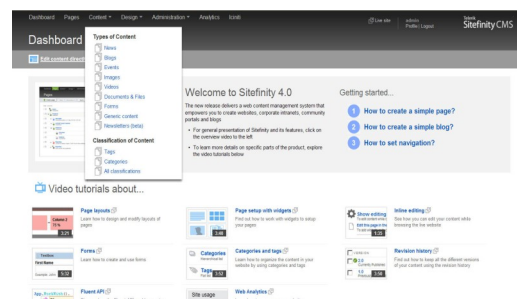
Dashboard Pages Content ▾ Design ▾ Administration ▾ Analytics Icmb

Live site admin Profile | Logout Telerik Sitefinity CMS

Dashboard

Edit content directly

Types of Content
News
Blogs
Events
Images
Videos
Documents & Files
Forms
Generic content
Newsletters (beta)

Classification of Content
Tags
Categories
All classifications

Welcome to Sitefinity 4.0

The new release delivers a web content management system that empowers you to create websites, corporate intranets, community portals and blogs.

• For general presentation of Sitefinity and its features, click on the overview video to the left
• To learn more details on specific parts of the product, explore the video tutorials below

Getting started...

1 How to create a simple page?
2 How to create a simple blog?
3 How to set navigation?

Video tutorials about...

Page layouts
Learn how to design and modify layouts of pages
3:24

Page setup with widgets
Find out how to work with widgets to setup your pages
3:48

Show editing
Inline editing
See how you can edit your content while browsing the live website

Forms
Learn how to create and use forms
5:32

Categories
Tags
Categories and tags
Learn how to organize the content in your website by using categories and tags
2:52

Revision history
Find out how to keep all the different versions of your content using the revision history
3:56

Fluent API

Site usage

Web Analytics